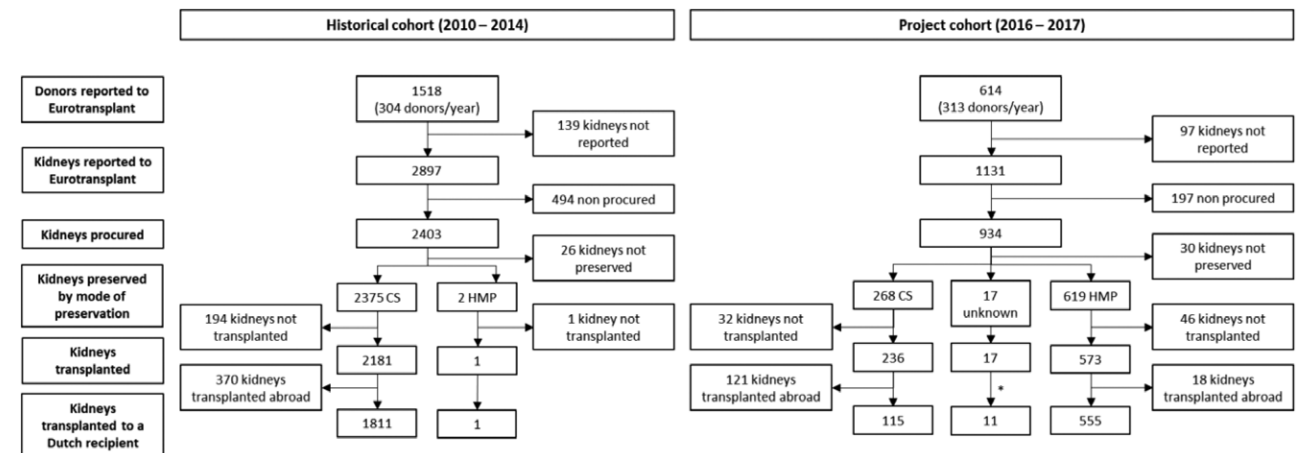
Historical cohort (2010 – 2014)

Project cohort (2016 – 2017)

Donors reported to Eurotransplant

Kidneys reported to Eurotransplant

Kidneys procured

Kidneys preserved by mode of preservation

Kidneys transplanted

Kidneys transplanted to a Dutch recipient

1518
(304 donors/year)

139 kidneys not reported

2897

494 non procured

2403

26 kidneys not preserved

2375 CS

2 HMP

194 kidneys not transplanted

1 kidney not transplanted

2181

1

370 kidneys transplanted abroad

1811

1

614
(313 donors/year)

97 kidneys not reported

1131

197 non procured

934

30 kidneys not preserved

268 CS

17 unknown

619 HMP

32 kidneys not transplanted

46 kidneys not transplanted

236

17

573

121 kidneys transplanted abroad

*

18 kidneys transplanted abroad

115

11

555